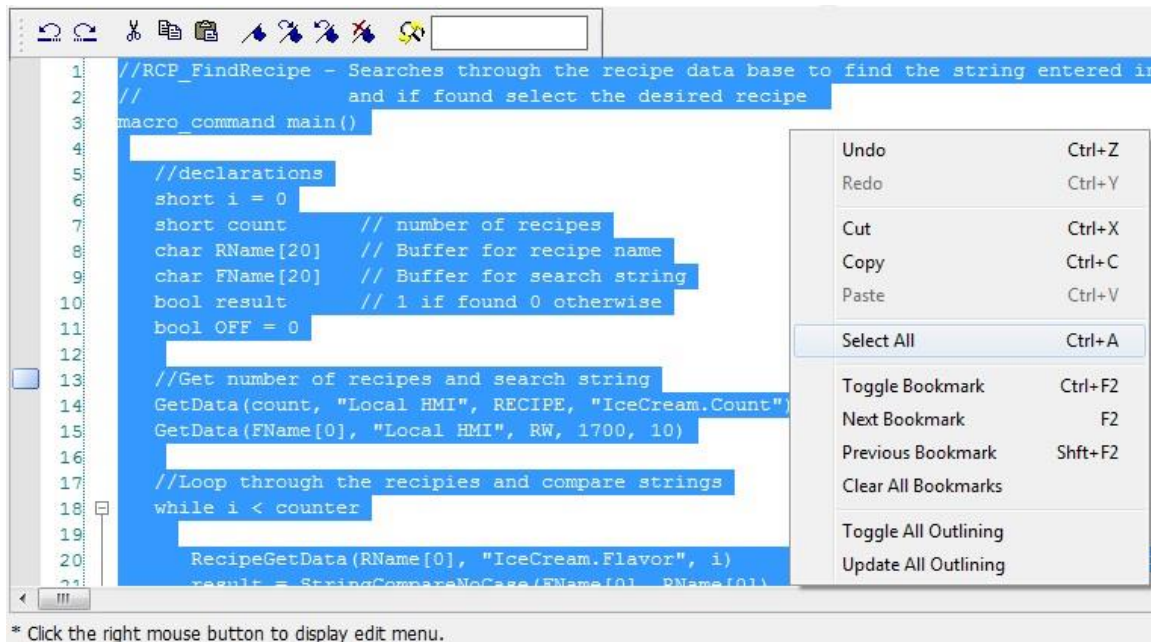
1 //RCP_FindRecipe - Searches through the recipe data base to find the string entered i
2 //                 and if found select the desired recipe
3 macro_command main()
4
5   //declarations
6   short i = 0
7   short count      // number of recipes
8   char RName[20]   // Buffer for recipe name
9   char FName[20]   // Buffer for search string
10  bool result      // 1 if found 0 otherwise
11  bool OFF = 0
12
13  //Get number of recipes and search string
14  GetData(count, "Local HMI", RECIPE, "IceCream.Count")
15  GetData(FName[0], "Local HMI", RW, 1700, 10)
16
17  //Loop through the recipies and compare strings
18  while i < counter
19
20    RecipeGetData(RName[0], "IceCream.Flavor", i)
21    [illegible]

| | |
|---|---|
| Undo | Ctrl+Z |
| Redo | Ctrl+Y |
| Cut | Ctrl+X |
| Copy | Ctrl+C |
| Paste | Ctrl+V |
| Select All | Ctrl+A |
| Toggle Bookmark | Ctrl+F2 |
| Next Bookmark | F2 |
| Previous Bookmark | Shft+F2 |
| Clear All Bookmarks | |
| Toggle All Outlining | |
| Update All Outlining | |

* Click the right mouse button to display edit menu.